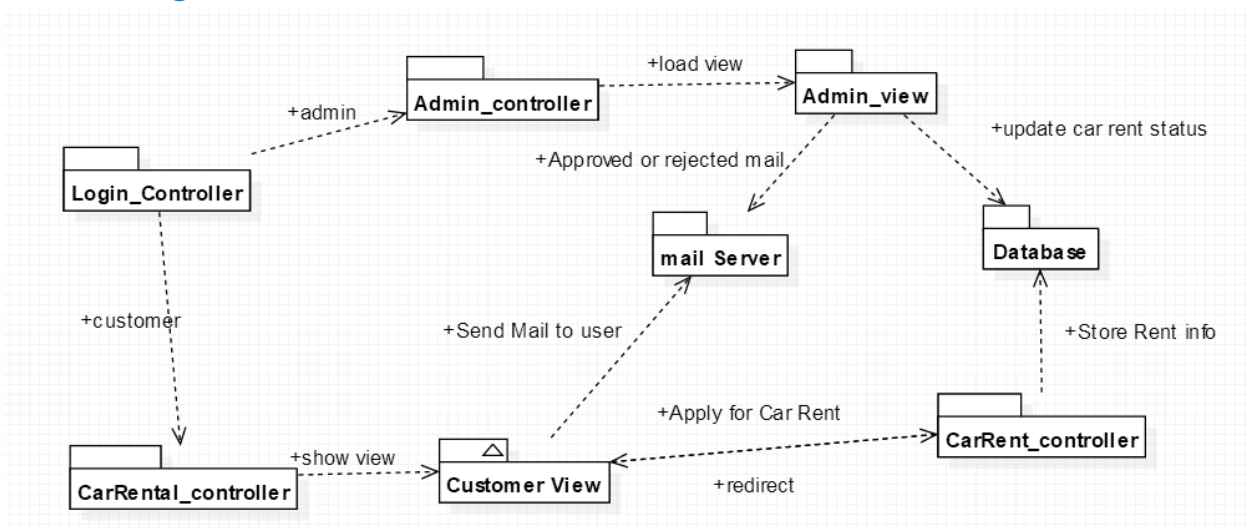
+load view

Admin_controller

Admin_view

+admin

+update car rent status

+Approved or rejected mail

Login_Controller

mail Server

Database

+customer

+Send Mail to user

+Store Rent info

+Apply for Car Rent

CarRent_controller

+show view

CarRental_controller

Customer View

+redirect